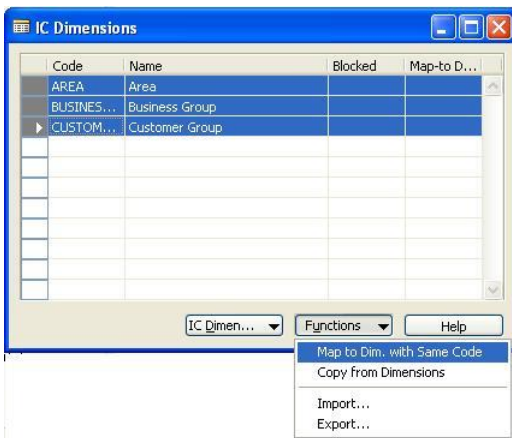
IC Dimensions

| Code | Name | Blocked | Map-to D... |
|---|---|---|---|
| AREA | Area | | |
| BUSINES... | Business Group | | |
| CUSTOM... | Customer Group | | |

IC Dimen... ▼ Functions ▼ Help

Map to Dim. with Same Code
Copy from Dimensions
Import...
Export...